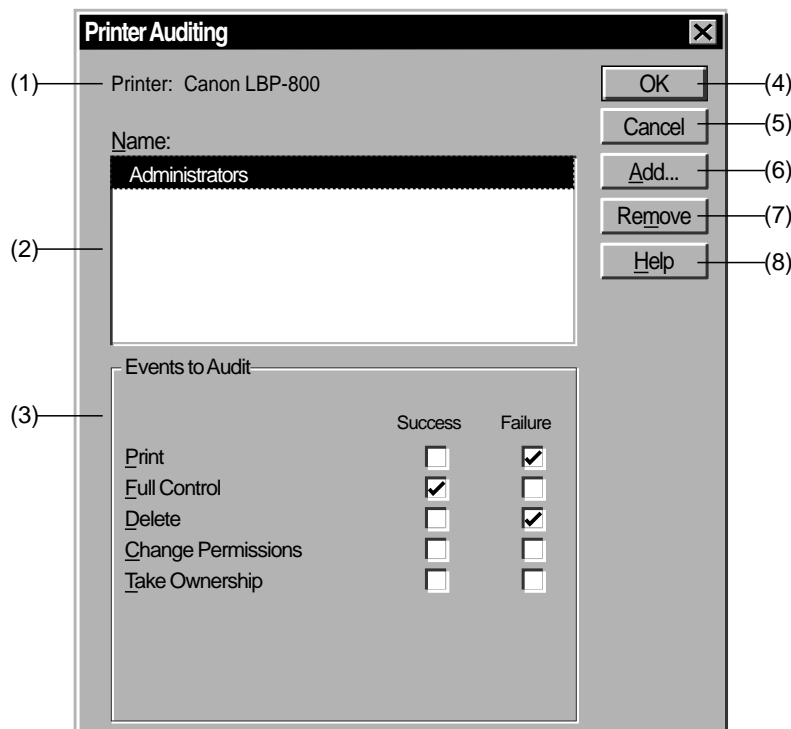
Printer Auditing

(1) Printer: Canon LBP-800

Name:

Administrators

(2)

(3)

Events to Audit

| | Success | Failure |
|---|---|---|
| Print | ☐ | ☑ |
| Full Control | ☑ | ☐ |
| Delete | ☐ | ☑ |
| Change Permissions | ☐ | ☐ |
| Take Ownership | ☐ | ☐ |

OK (4)

Cancel (5)

Add... (6)

Remove (7)

Help (8)